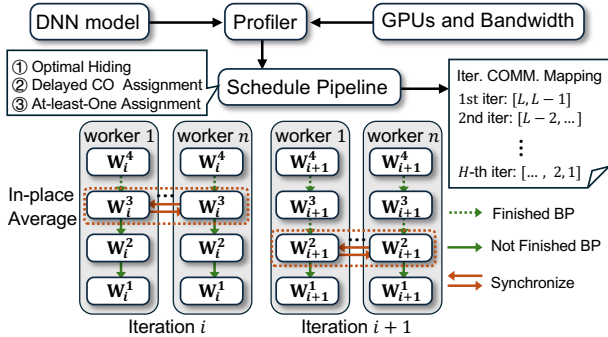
DNN model

Profiler

GPUs and Bandwidth

① Optimal Hiding
② Delayed CO Assignment
③ At-least-One Assignment

Schedule Pipeline

Iter. COMM. Mapping
1st iter: $[L, L-1]$
2nd iter: $[L-2, ...]$
⋮
$H$-th iter: $[... , 2, 1]$

In-place Average

worker 1
$\mathbf{W}_i^4$
$\mathbf{W}_i^3$
$\mathbf{W}_i^2$
$\mathbf{W}_i^1$

worker $n$
$\mathbf{W}_i^4$
$\mathbf{W}_i^3$
$\mathbf{W}_i^2$
$\mathbf{W}_i^1$

Iteration $i$

worker 1
$\mathbf{W}_{i+1}^4$
$\mathbf{W}_{i+1}^3$
$\mathbf{W}_{i+1}^2$
$\mathbf{W}_{i+1}^1$

worker $n$
$\mathbf{W}_{i+1}^4$
$\mathbf{W}_{i+1}^3$
$\mathbf{W}_{i+1}^2$
$\mathbf{W}_{i+1}^1$

Iteration $i+1$

Finished BP
Not Finished BP
Synchronize